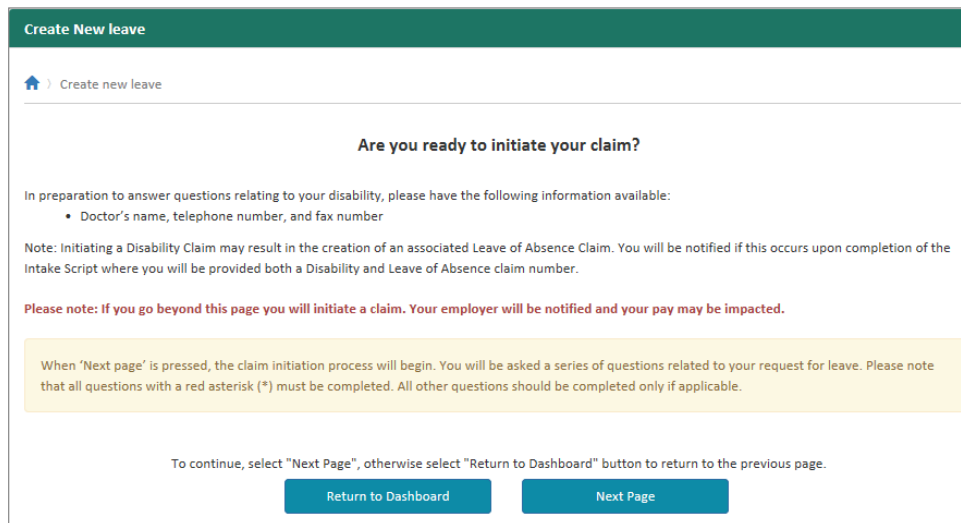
Create New leave

Create new leave

Are you ready to initiate your claim?

In preparation to answer questions relating to your disability, please have the following information available:

- Doctor's name, telephone number, and fax number

Note: Initiating a Disability Claim may result in the creation of an associated Leave of Absence Claim. You will be notified if this occurs upon completion of the Intake Script where you will be provided both a Disability and Leave of Absence claim number.

Please note: If you go beyond this page you will initiate a claim. Your employer will be notified and your pay may be impacted.

When 'Next page' is pressed, the claim initiation process will begin. You will be asked a series of questions related to your request for leave. Please note that all questions with a red asterisk (*) must be completed. All other questions should be completed only if applicable.

To continue, select "Next Page", otherwise select "Return to Dashboard" button to return to the previous page.

Return to Dashboard

Next Page